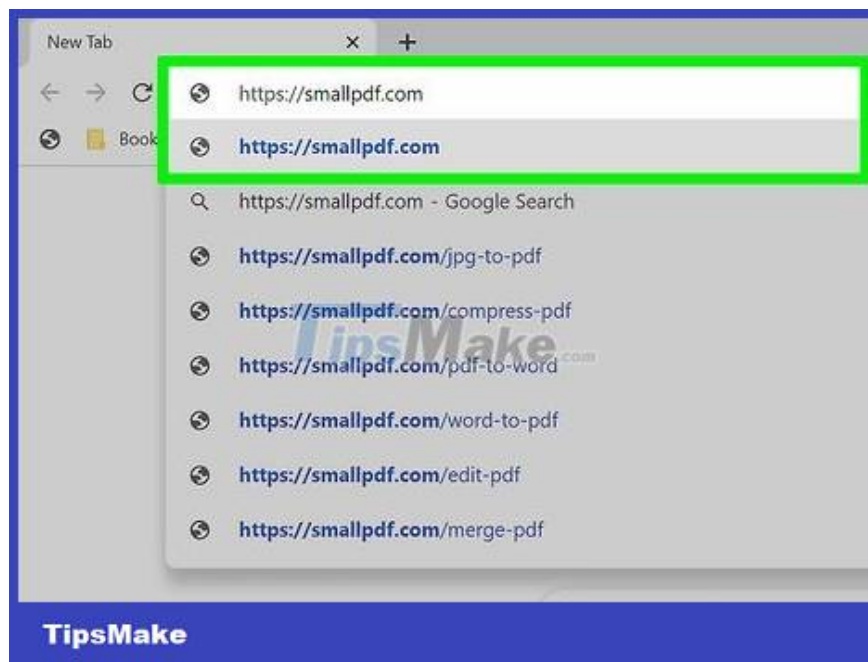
New Tab ×
+
Book
https://smallpdf.com
https://smallpdf.com
https://smallpdf.com - Google Search
https://smallpdf.com/jpg-to-pdf
https://smallpdf.com/compress-pdf
TipsMake.com
https://smallpdf.com/pdf-to-word
https://smallpdf.com/word-to-pdf
https://smallpdf.com/edit-pdf
https://smallpdf.com/merge-pdf
TipsMake